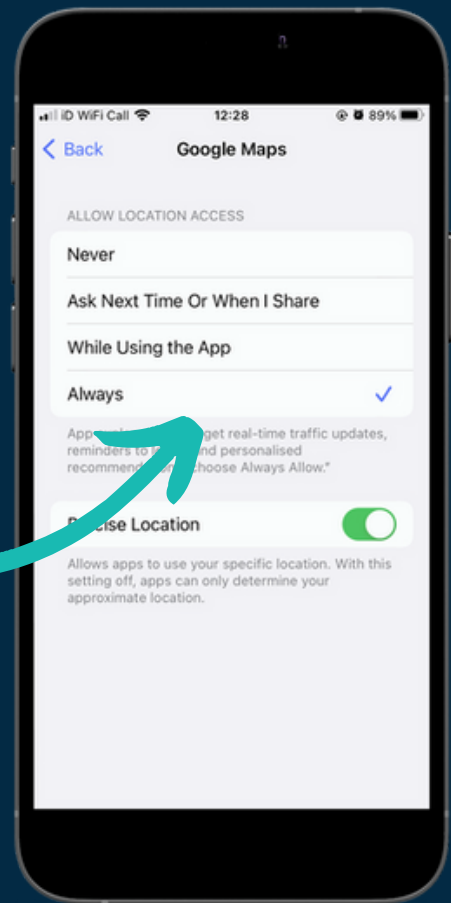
iD WiFi Call 12:28 89%

Back Google Maps

ALLOW LOCATION ACCESS

Never

Ask Next Time Or When I Share

While Using the App

Always ✓

App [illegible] get real-time traffic updates, reminders to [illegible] and personalised recommend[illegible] choose Always Allow."

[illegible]cise Location

Allows apps to use your specific location. With this setting off, apps can only determine your approximate location.